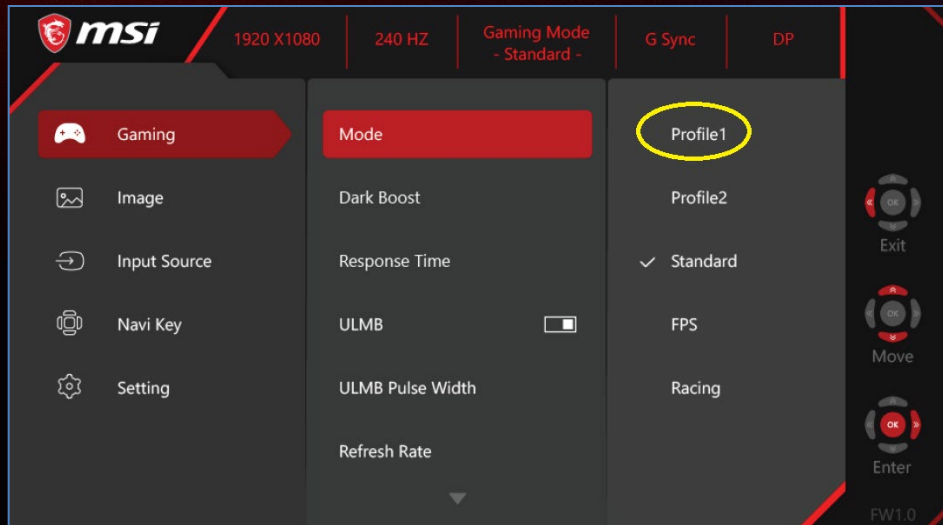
msi

1920 X1080 | 240 HZ | Gaming Mode - Standard - | G Sync | DP

Gaming
Image
Input Source
Navi Key
Setting

Mode
Dark Boost
Response Time
ULMB
ULMB Pulse Width
Refresh Rate

Profile1
Profile2
✓ Standard
FPS
Racing

OK
Exit
OK
Move
OK
Enter

FW1.0